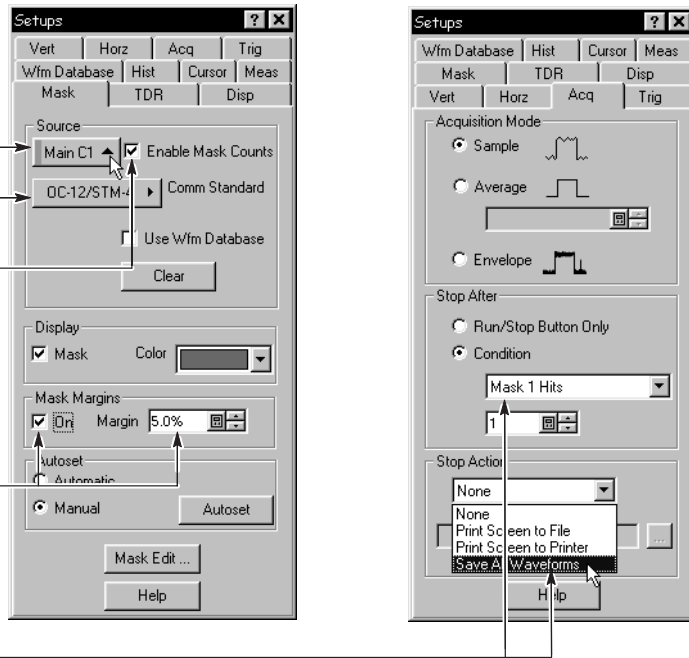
Setups ? X
Vert | Horz | Acq | Trig
Wfm Database | Hist | Cursor | Meas
Mask | TDR | Disp

Source
Main C1
Enable Mask Counts
OC-12/STM-4
Comm Standard
Use Wfm Database
Clear

Display
Mask
Color

Mask Margins
On
Margin 5.0%

Autoset
Automatic
Manual
Autoset

Mask Edit ...
Help

Setups ? X
Wfm Database | Hist | Cursor | Meas
Mask | TDR | Disp
Vert | Horz | Acq | Trig

Acquisition Mode
Sample
Average
Envelope

Stop After
Run/Stop Button Only
Condition
Mask 1 Hits
1

Stop Action
None
None
Print Screen to File
Print Screen to Printer
Save All Waveforms
...
Help